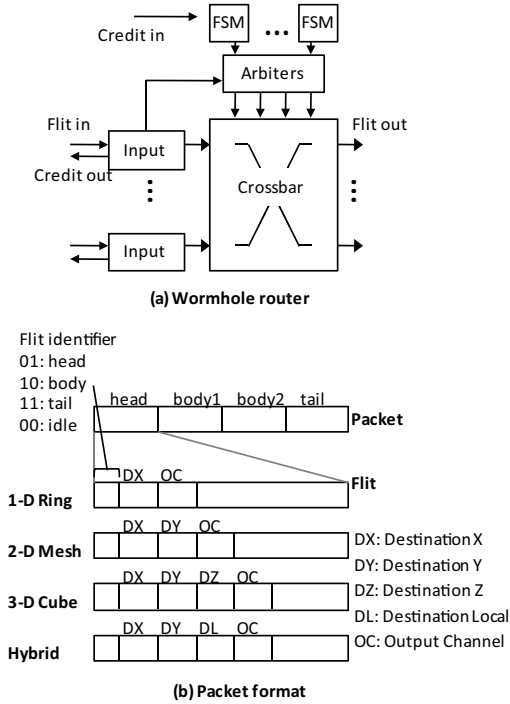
FSM
FSM
Credit in
Arbiters
Flit in
Input
Credit out
Crossbar
Flit out
Input
(a) Wormhole router

Flit identifier
01: head
10: body
11: tail
00: idle
head
body1
body2
tail
Packet
DX
OC
Flit
1-D Ring
DX
DY
OC
2-D Mesh
DX
DY
DZ
OC
3-D Cube
DX
DY
DL
OC
Hybrid
DX: Destination X
DY: Destination Y
DZ: Destination Z
DL: Destination Local
OC: Output Channel
(b) Packet format